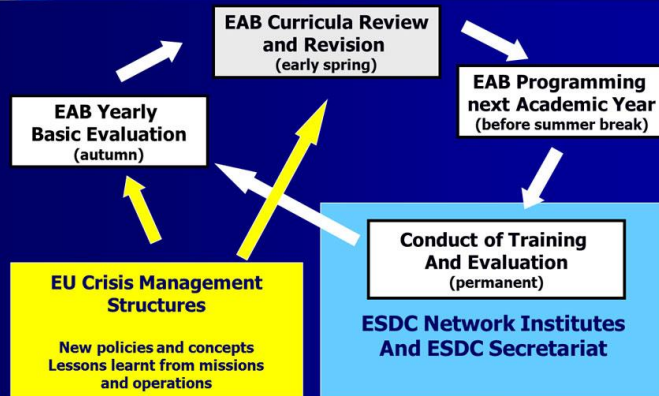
EAB Curricula Review and Revision
(early spring)

EAB Yearly Basic Evaluation
(autumn)

EAB Programming next Academic Year
(before summer break)

Conduct of Training And Evaluation
(permanent)

EU Crisis Management Structures

New policies and concepts
Lessons learnt from missions and operations

ESDC Network Institutes And ESDC Secretariat